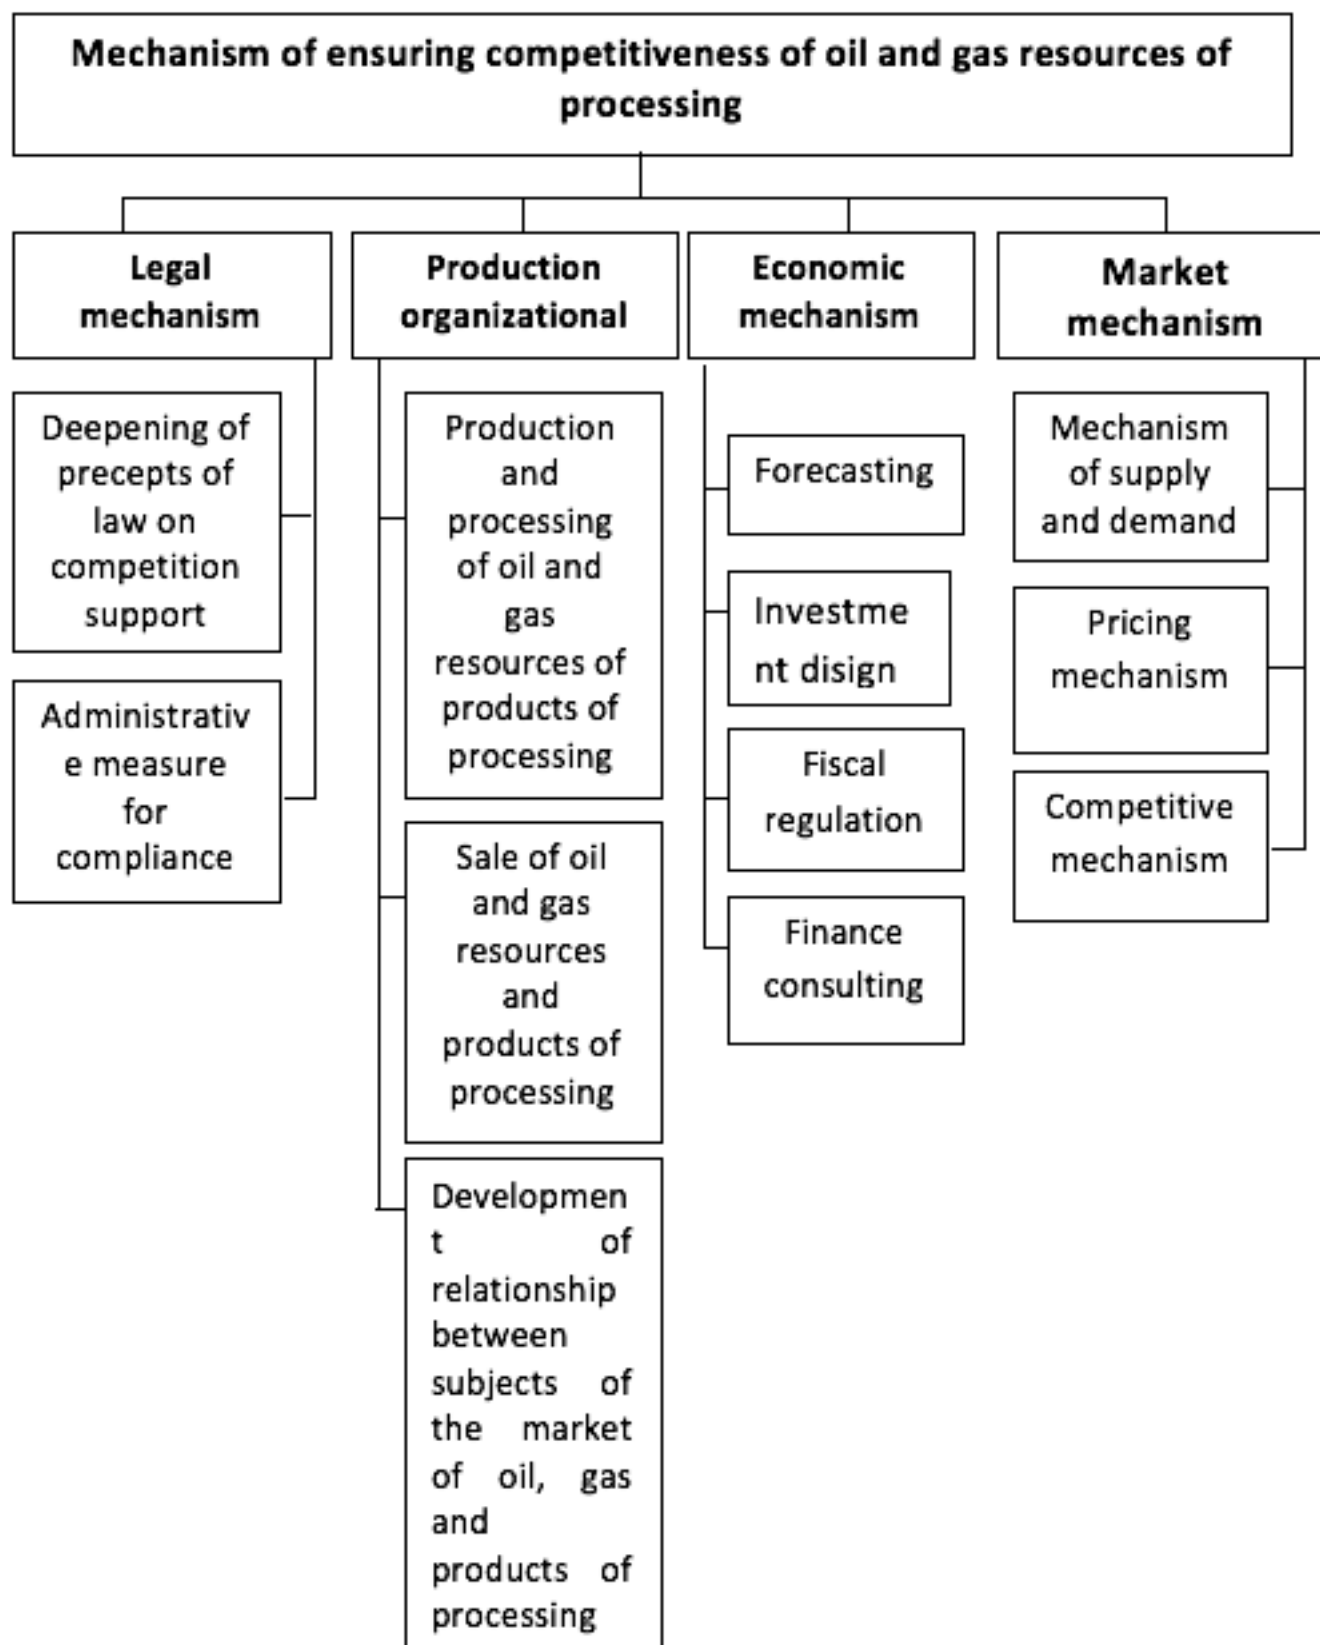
Mechanism of ensuring competitiveness of oil and gas resources of processing

Legal mechanism

Deepening of precepts of law on competition support

Administrative measure for compliance

Production organizational

Production and processing of oil and gas resources of products of processing

Sale of oil and gas resources and products of processing

Development of relationship between subjects of the market of oil, gas and products of processing

Economic mechanism

Forecasting

Investment disign

Fiscal regulation

Finance consulting

Market mechanism

Mechanism of supply and demand

Pricing mechanism

Competitive mechanism